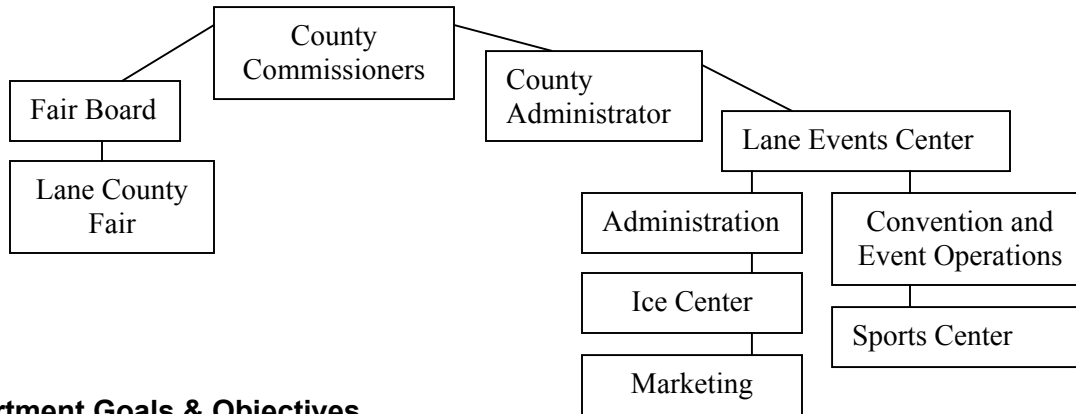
County Commissioners

Fair Board

Lane County Fair

County Administrator

Lane Events Center

Administration

Ice Center

Marketing

Convention and Event Operations

Sports Center

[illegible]rtment Goals & Objectives